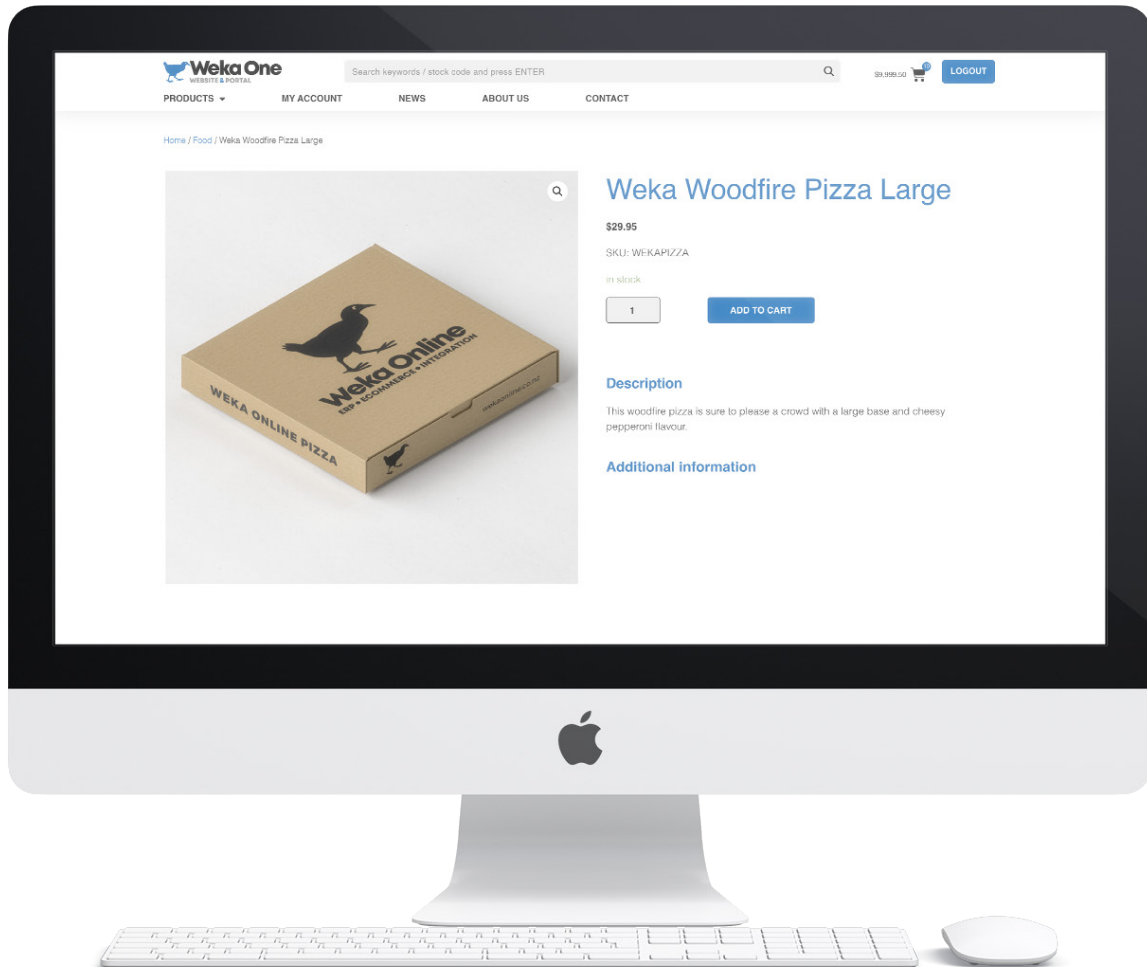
Weka One
WEBSITE & PORTAL

Search keywords / stock code and press ENTER

$9,999.50

LOGOUT

PRODUCTS
MY ACCOUNT
NEWS
ABOUT US
CONTACT

Home / Food / Weka Woodfire Pizza Large

Weka Online
ERP • ECOMMERCE • INTEGRATION
WEKA ONLINE PIZZA
wekaonline.co.nz

Weka Woodfire Pizza Large

$29.95

SKU: WEKAPIZZA

In stock

1

ADD TO CART

Description

This woodfire pizza is sure to please a crowd with a large base and cheesy pepperoni flavour.

Additional information